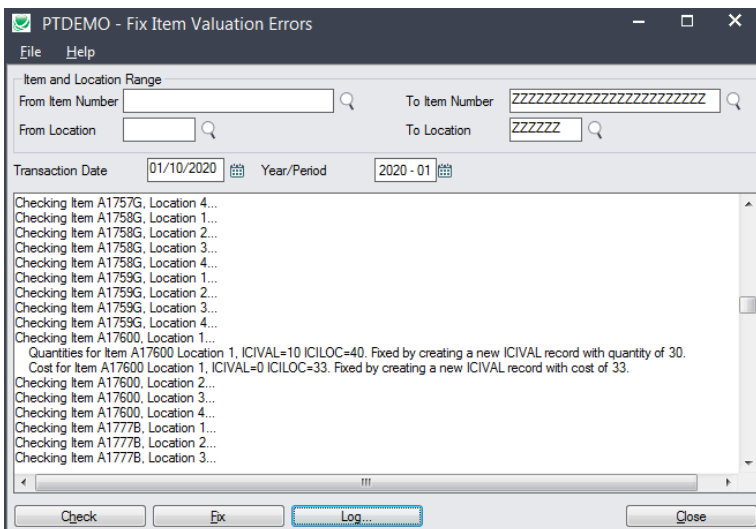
PTDEMO - Fix Item Valuation Errors

File Help

Item and Location Range

From Item Number

To Item Number ZZZZZZZZZZZZZZZZZZZZZZZZ

From Location

To Location ZZZZZZ

Transaction Date 01/10/2020 Year/Period 2020 - 01

Checking Item A1757G, Location 4...
Checking Item A1758G, Location 1...
Checking Item A1758G, Location 2...
Checking Item A1758G, Location 3...
Checking Item A1758G, Location 4...
Checking Item A1759G, Location 1...
Checking Item A1759G, Location 2...
Checking Item A1759G, Location 3...
Checking Item A1759G, Location 4...
Checking Item A17600, Location 1...
Quantities for Item A17600 Location 1, ICIVAL=10 ICILOC=40. Fixed by creating a new ICIVAL record with quantity of 30.
Cost for Item A17600 Location 1, ICIVAL=0 ICILOC=33. Fixed by creating a new ICIVAL record with cost of 33.
Checking Item A17600, Location 2...
Checking Item A17600, Location 3...
Checking Item A17600, Location 4...
Checking Item A1777B, Location 1...
Checking Item A1777B, Location 2...
Checking Item A1777B, Location 3...

Check Fix Log... Close